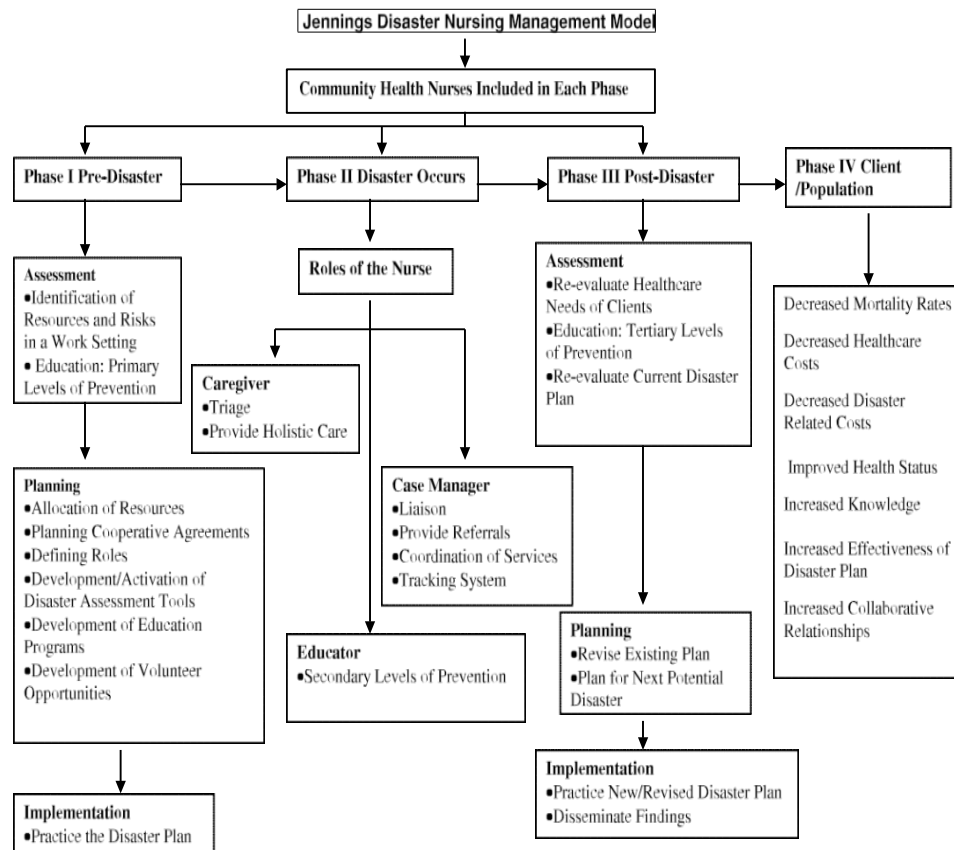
Jennings Disaster Nursing Management Model

Community Health Nurses Included in Each Phase

Phase I Pre-Disaster

Phase II Disaster Occurs

Phase III Post-Disaster

Phase IV Client /Population

Assessment
•Identification of Resources and Risks in a Work Setting
• Education: Primary Levels of Prevention

Planning
•Allocation of Resources
•Planning Cooperative Agreements
•Defining Roles
•Development/Activation of Disaster Assessment Tools
•Development of Education Programs
•Development of Volunteer Opportunities

Implementation
•Practice the Disaster Plan

Roles of the Nurse

Caregiver
•Triage
•Provide Holistic Care

Case Manager
•Liaison
•Provide Referrals
•Coordination of Services
•Tracking System

Educator
•Secondary Levels of Prevention

Assessment
•Re-evaluate Healthcare Needs of Clients
•Education: Tertiary Levels of Prevention
•Re-evaluate Current Disaster Plan

Planning
•Revise Existing Plan
•Plan for Next Potential Disaster

Implementation
•Practice New/Revised Disaster Plan
•Disseminate Findings

Decreased Mortality Rates

Decreased Healthcare Costs

Decreased Disaster Related Costs

Improved Health Status

Increased Knowledge

Increased Effectiveness of Disaster Plan

Increased Collaborative Relationships